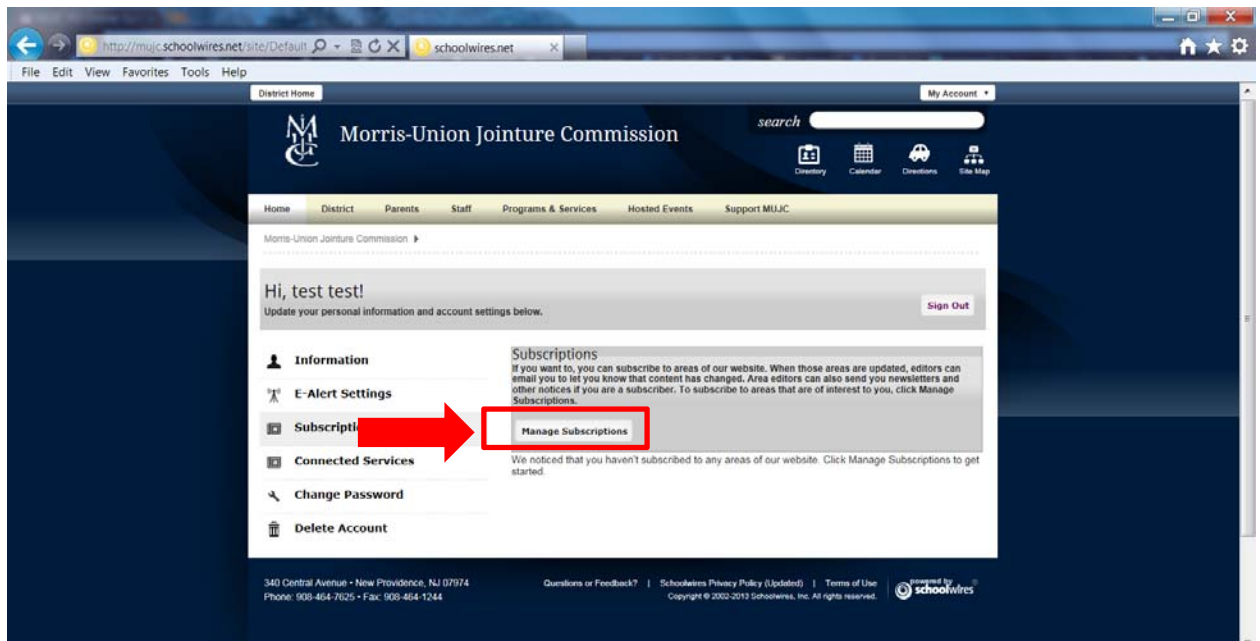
http://mujc.schoolwires.net/site/Default
schoolwires.net

File Edit View Favorites Tools Help

District Home

My Account

Morris-Union Jointure Commission

search

Directory Calendar Directions Site Map

Home District Parents Staff Programs & Services Hosted Events Support MUJC

Morris-Union Jointure Commission

Hi, test test!
Update your personal information and account settings below.

Sign Out

Information
E-Alert Settings
Subscriptio
Connected Services
Change Password
Delete Account

Subscriptions
If you want to, you can subscribe to areas of our website. When those areas are updated, editors can email you to let you know that content has changed. Area editors can also send you newsletters and other notices if you are a subscriber. To subscribe to areas that are of interest to you, click Manage Subscriptions.

Manage Subscriptions

We noticed that you haven't subscribed to any areas of our website. Click Manage Subscriptions to get started.

340 Central Avenue • New Providence, NJ 07974
Phone: 908-464-7625 • Fax: 908-464-1244

Questions or Feedback? | Schoolwires Privacy Policy (Updated) | Terms of Use
Copyright © 2002-2013 Schoolwires, Inc. All rights reserved.

powered by schoolwires